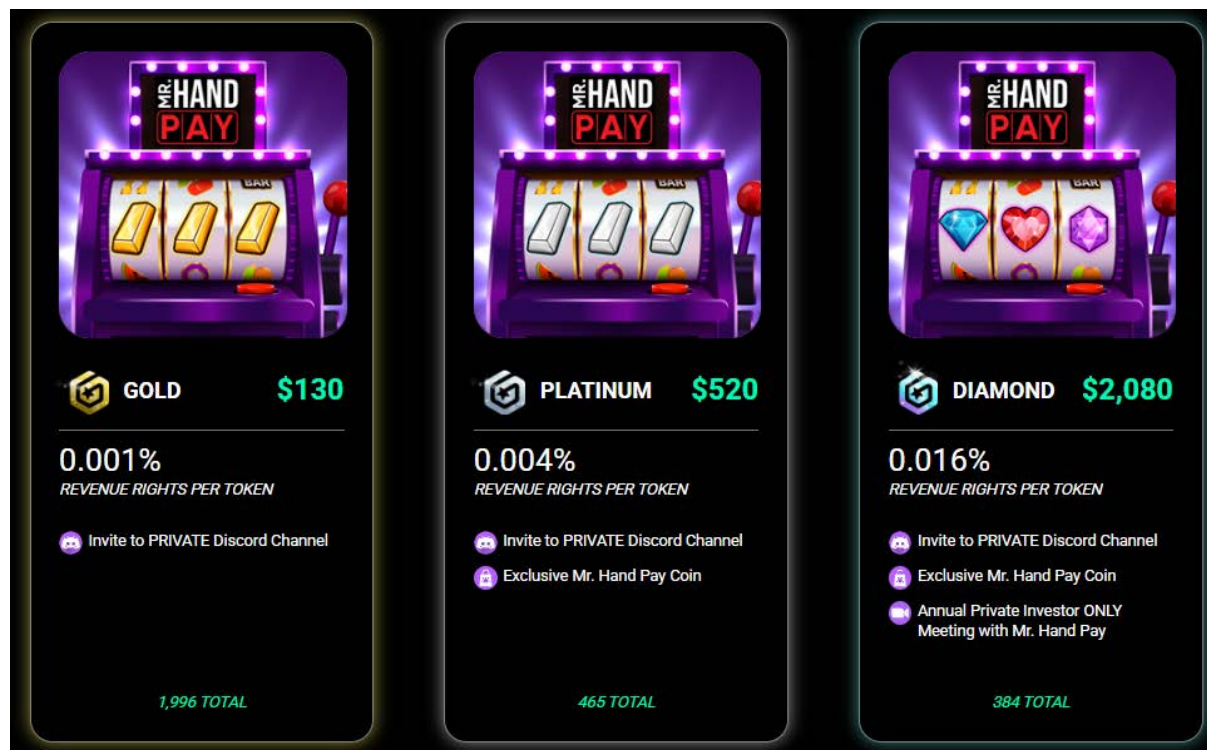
MR. HAND PAY
BAR

GOLD $130

0.001%
REVENUE RIGHTS PER TOKEN

Invite to PRIVATE Discord Channel

1,996 TOTAL

MR. HAND PAY
BAR

PLATINUM $520

0.004%
REVENUE RIGHTS PER TOKEN

Invite to PRIVATE Discord Channel
Exclusive Mr. Hand Pay Coin

465 TOTAL

MR. HAND PAY
BAR

DIAMOND $2,080

0.016%
REVENUE RIGHTS PER TOKEN

Invite to PRIVATE Discord Channel
Exclusive Mr. Hand Pay Coin
Annual Private Investor ONLY Meeting with Mr. Hand Pay

384 TOTAL